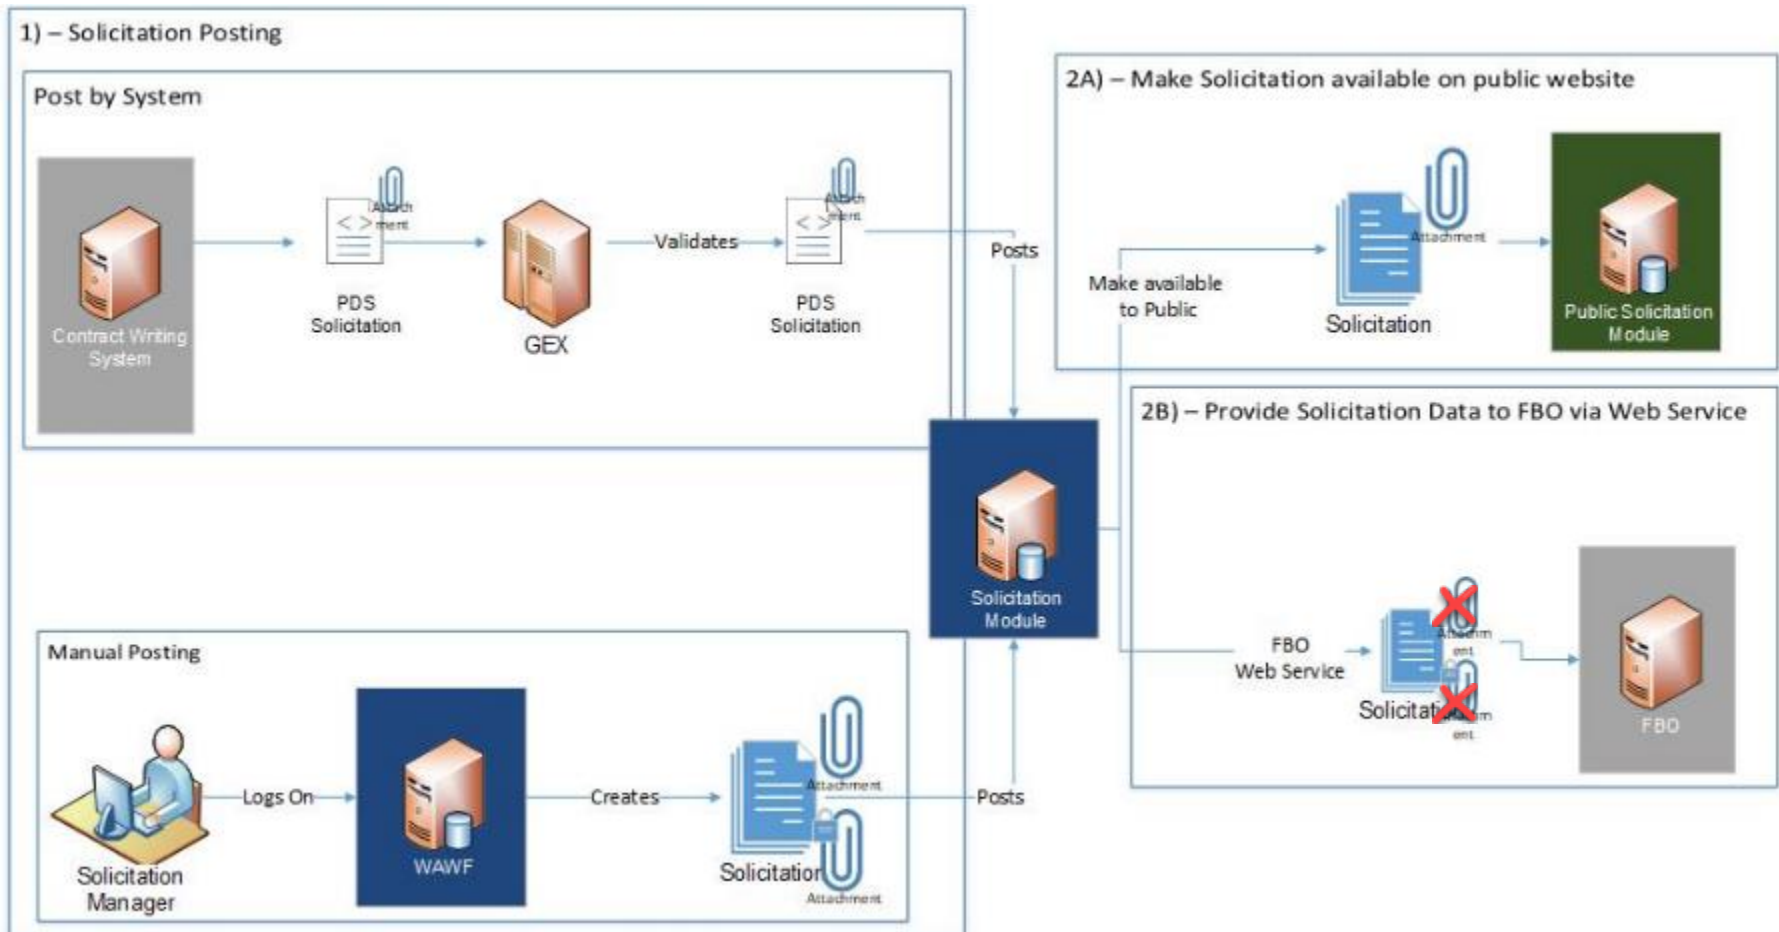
1) – Solicitation Posting

Post by System

Contract Writing System

Attachment

PDS Solicitation

GEX

Validates

Attachment

PDS Solicitation

Posts

2A) – Make Solicitation available on public website

Make available to Public

Attachment

Solicitation

Public Solicitation Module

2B) – Provide Solicitation Data to FBO via Web Service

Solicitation Module

FBO Web Service

Attachment

Attachment

Solicitation

FBO

Manual Posting

Solicitation Manager

Logs On

WAWF

Creates

Attachment

Solicitation

Attachment

Posts